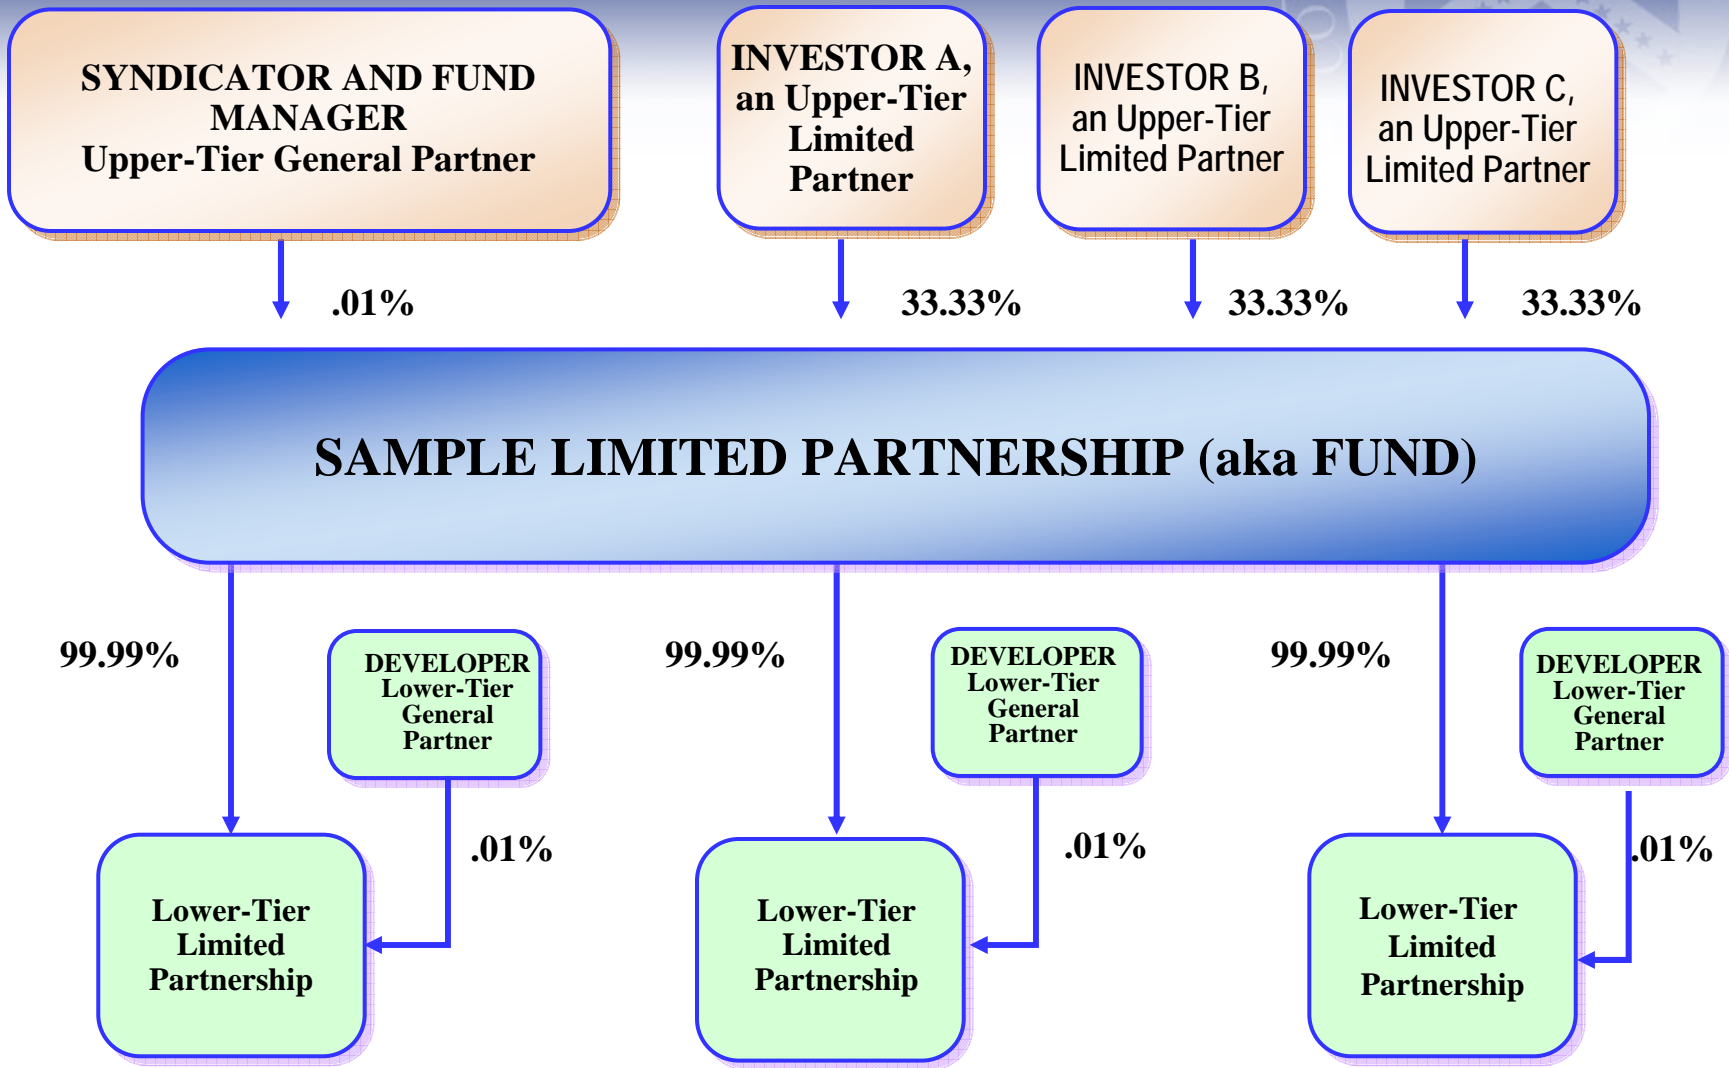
SYNDICATOR AND FUND MANAGER
Upper-Tier General Partner

INVESTOR A, an Upper-Tier Limited Partner

INVESTOR B, an Upper-Tier Limited Partner

INVESTOR C, an Upper-Tier Limited Partner

.01%

33.33%

33.33%

33.33%

SAMPLE LIMITED PARTNERSHIP (aka FUND)

99.99%

DEVELOPER Lower-Tier General Partner

99.99%

DEVELOPER Lower-Tier General Partner

99.99%

DEVELOPER Lower-Tier General Partner

.01%

.01%

.01%

Lower-Tier Limited Partnership

Lower-Tier Limited Partnership

Lower-Tier Limited Partnership